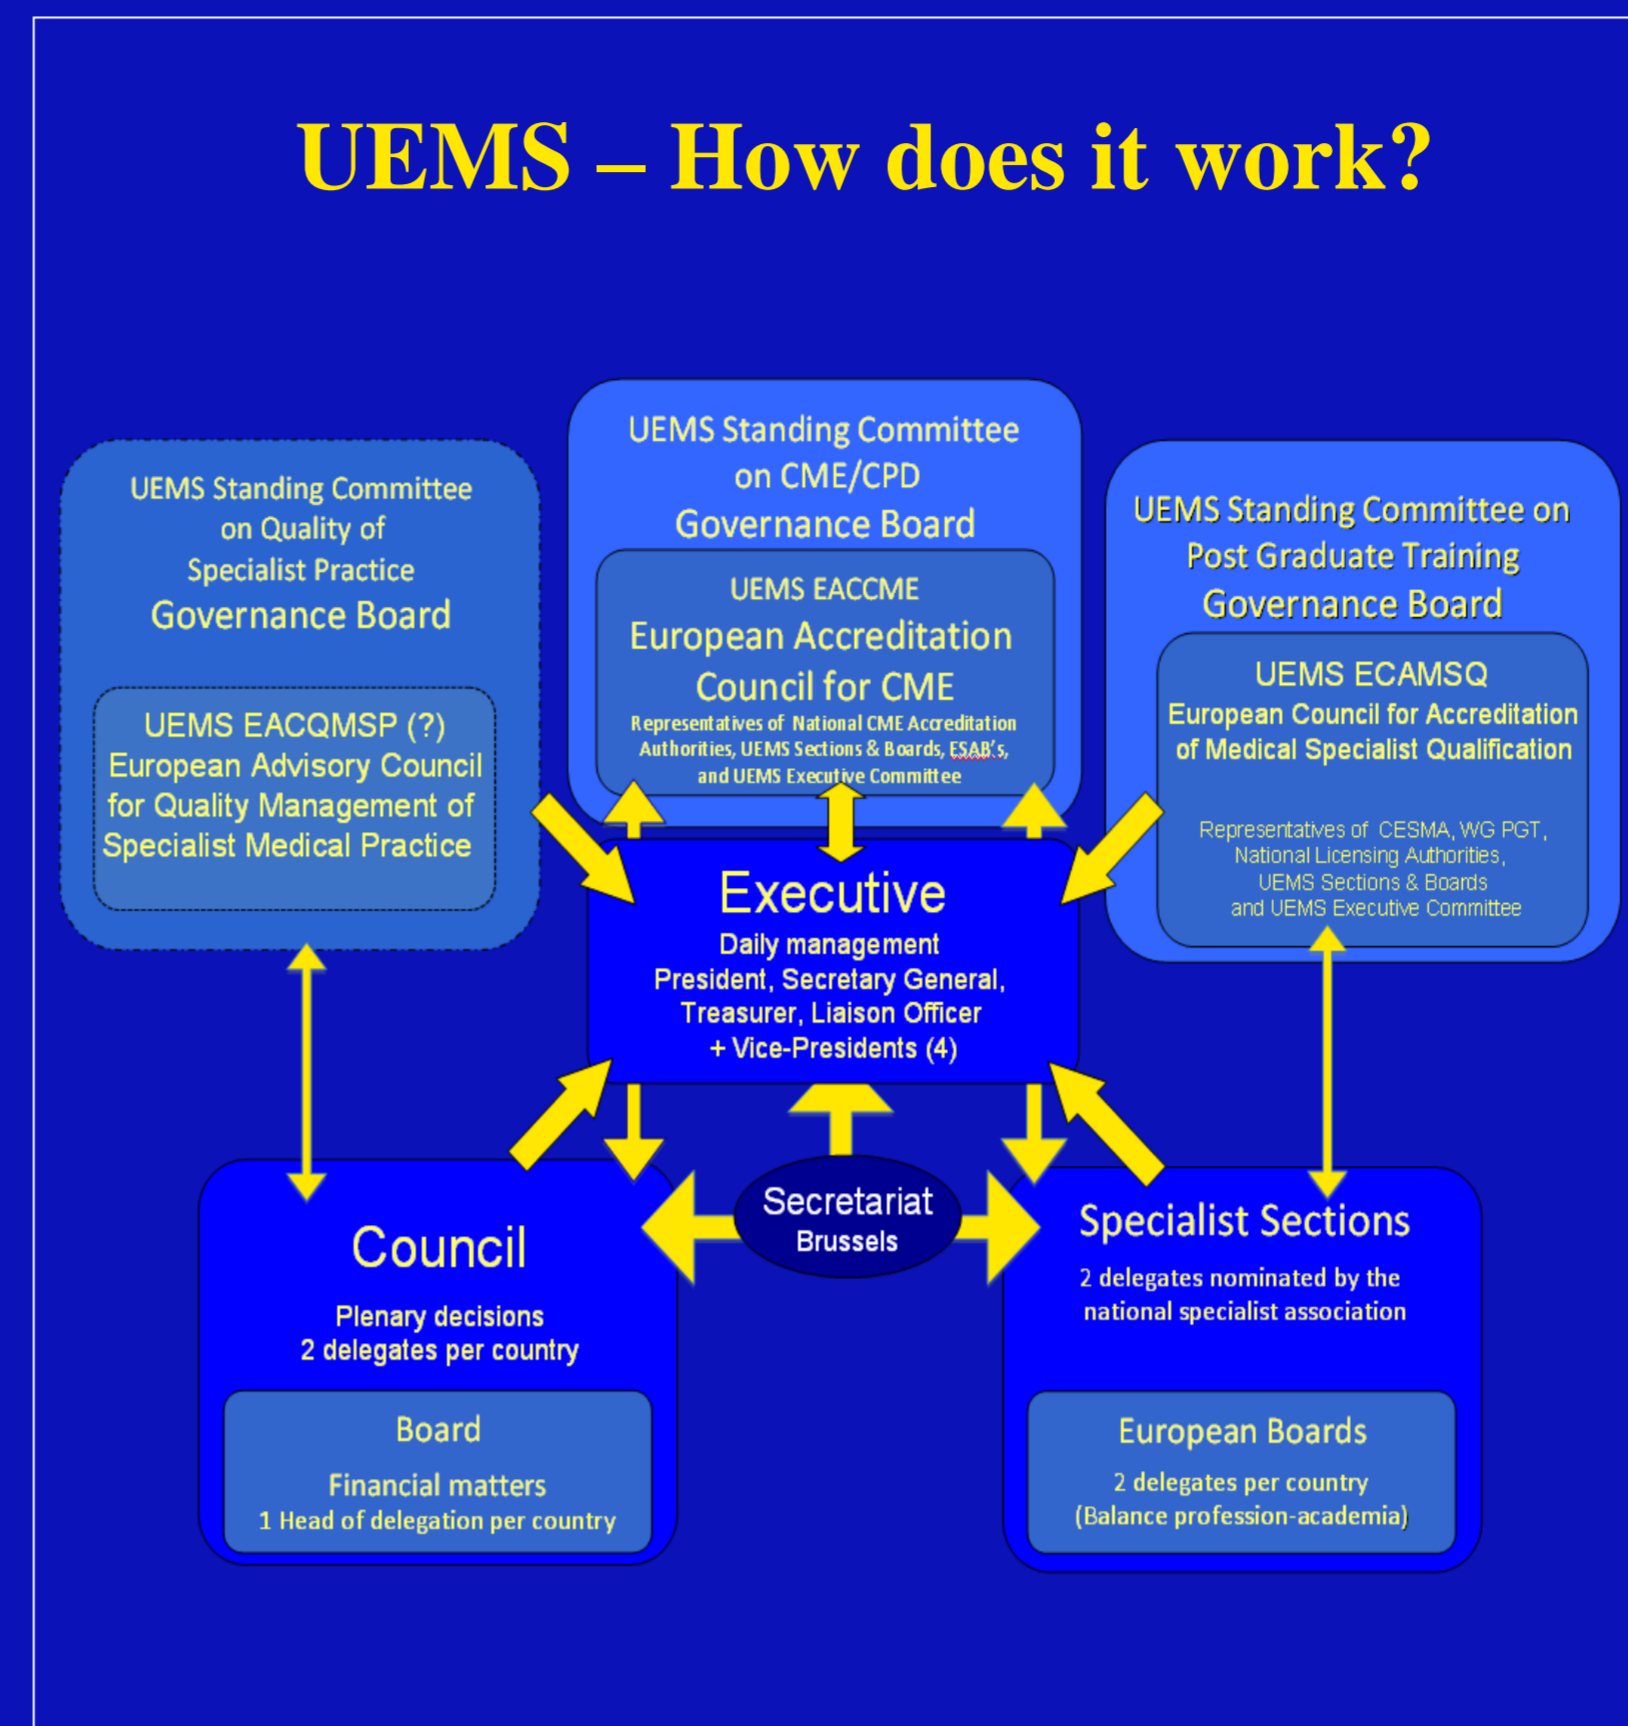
UEMS – How does it work?

UEMS Standing Committee on Quality of Specialist Practice Governance Board

UEMS EACQMSP (?)
European Advisory Council for Quality Management of Specialist Medical Practice

UEMS Standing Committee on CME/CPD Governance Board

UEMS EACCME
European Accreditation Council for CME
Representatives of National CME Accreditation Authorities, UEMS Sections & Boards, ESAB's, and UEMS Executive Committee

UEMS Standing Committee on Post Graduate Training Governance Board

UEMS ECAMSQ
European Council for Accreditation of Medical Specialist Qualification

Representatives of CESMA, WG PGT, National Licensing Authorities, UEMS Sections & Boards and UEMS Executive Committee

Executive
Daily management
President, Secretary General, Treasurer, Liaison Officer
+ Vice-Presidents (4)

Secretariat
Brussels

Council
Plenary decisions
2 delegates per country

Board
Financial matters
1 Head of delegation per country

Specialist Sections
2 delegates nominated by the national specialist association

European Boards
2 delegates per country
(Balance profession-academia)